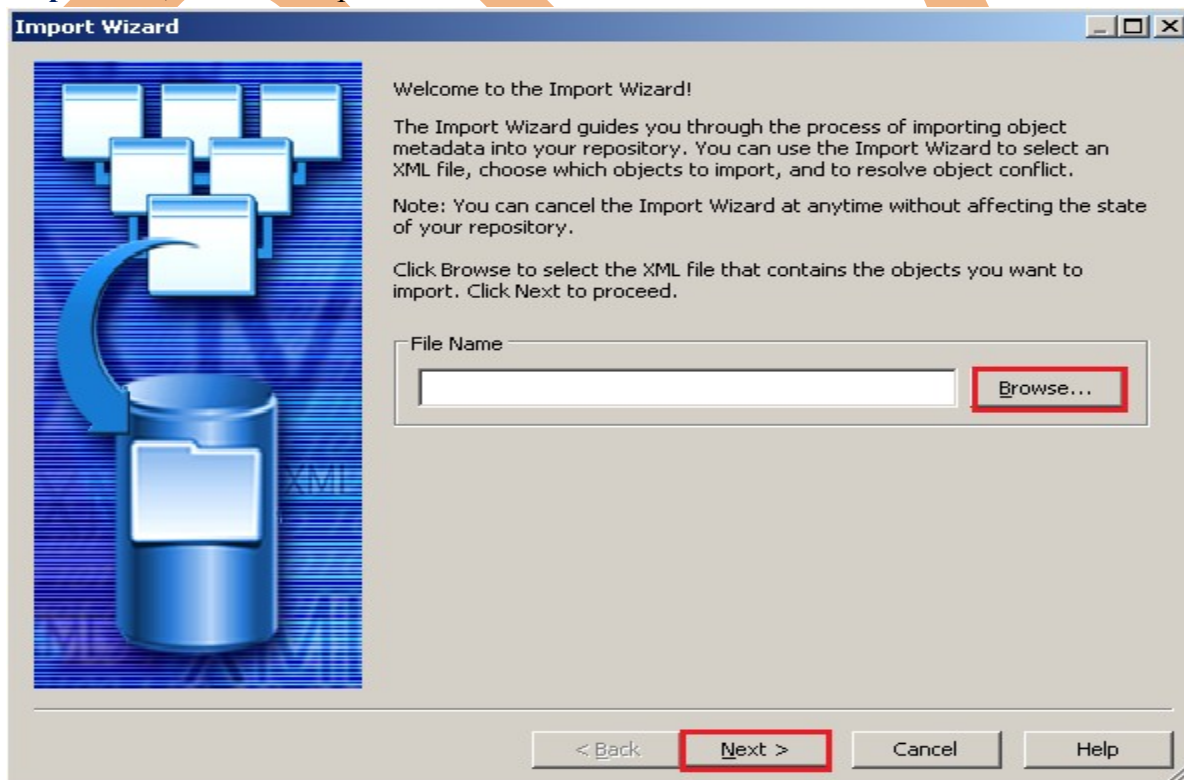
Import Wizard

Welcome to the Import Wizard!

The Import Wizard guides you through the process of importing object metadata into your repository. You can use the Import Wizard to select an XML file, choose which objects to import, and to resolve object conflict.

Note: You can cancel the Import Wizard at anytime without affecting the state of your repository.

Click Browse to select the XML file that contains the objects you want to import. Click Next to proceed.

File Name

Browse...

XML

< Back

Next >

Cancel

Help